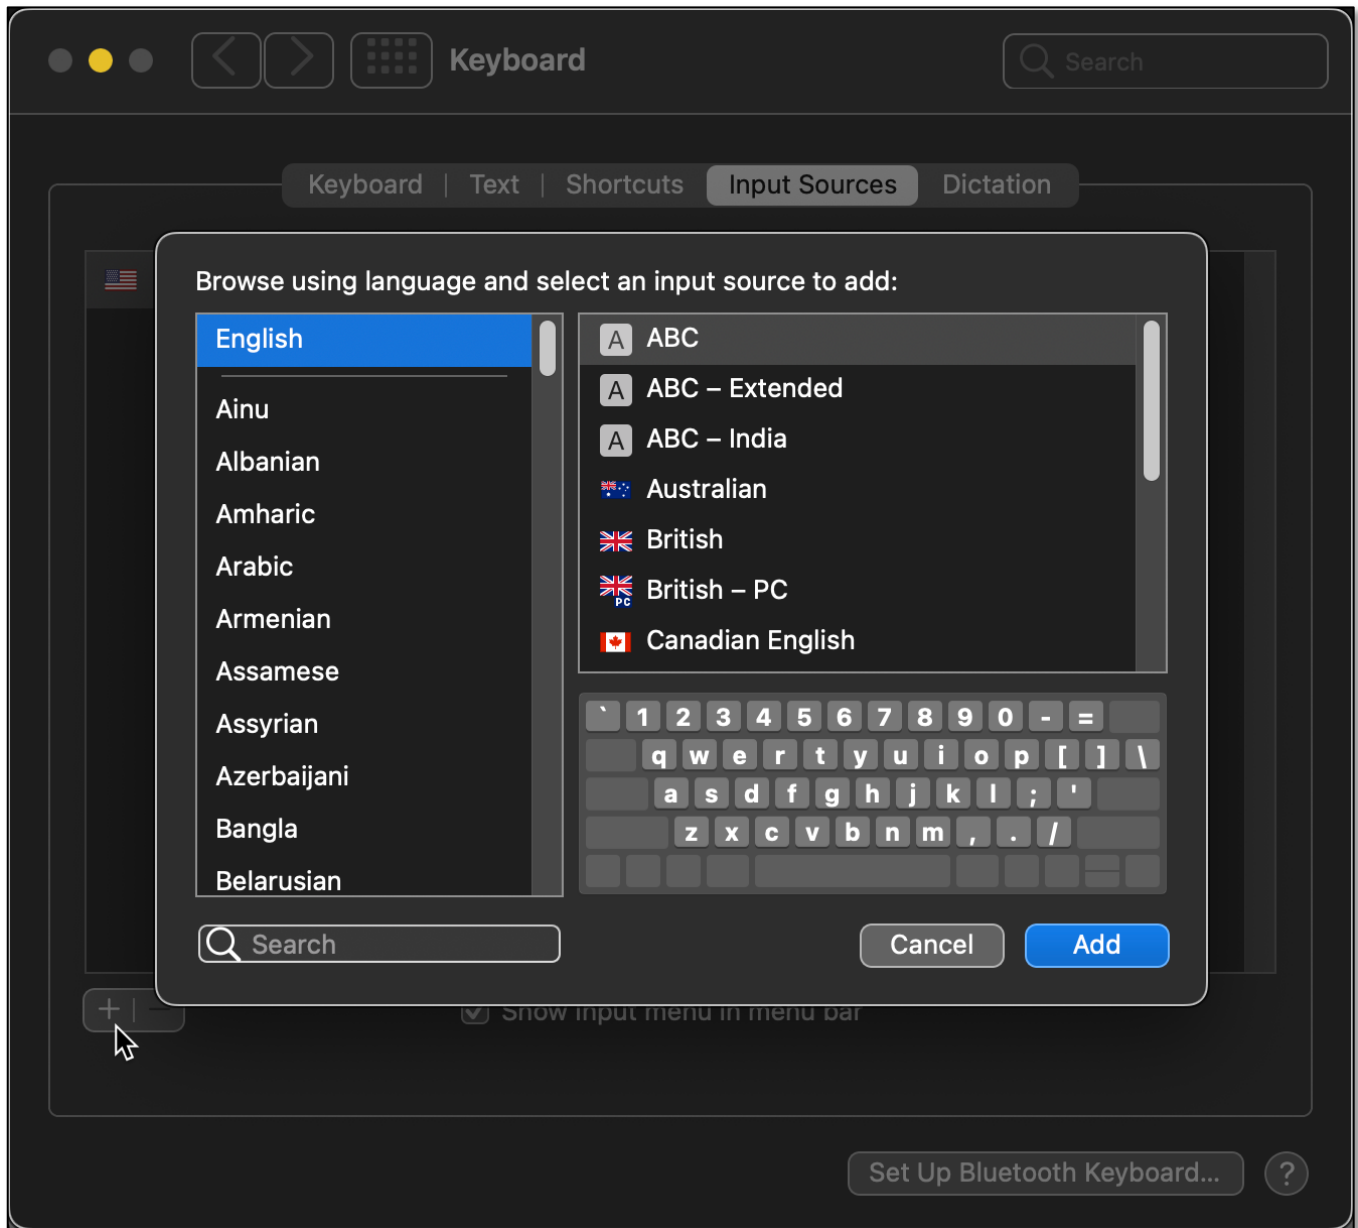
Keyboard

Search

Keyboard | Text | Shortcuts | Input Sources | Dictation

Browse using language and select an input source to add:

English
Ainu
Albanian
Amharic
Arabic
Armenian
Assamese
Assyrian
Azerbaijani
Bangla
Belarusian

A ABC
A ABC – Extended
A ABC – India
Australian
British
PC British – PC
Canadian English

` 1 2 3 4 5 6 7 8 9 0 - =
q w e r t y u i o p [ ] \
a s d f g h j k l ; '
z x c v b n m , . /

Search

Cancel
Add

+ | –

Show input menu in menu bar

Set Up Bluetooth Keyboard...
?